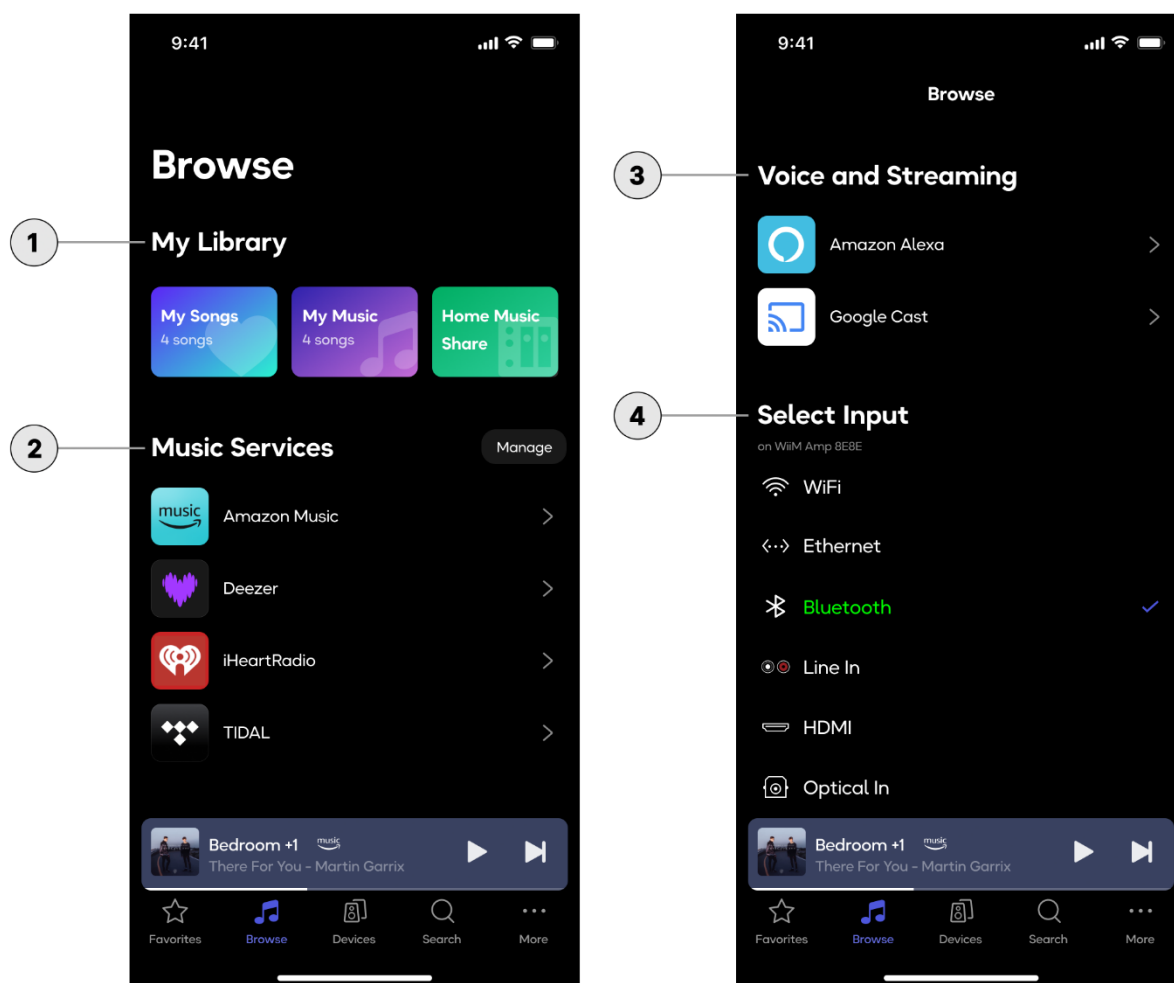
9:41

Browse

1

My Library

My Songs
4 songs

My Music
4 songs

Home Music Share

2

Music Services

Manage

music

Amazon Music

Deezer

iHeartRadio

TIDAL

Bedroom +1 music
There For You - Martin Garrix

Favorites Browse Devices Search More

9:41

Browse

3

Voice and Streaming

Amazon Alexa

Google Cast

4

Select Input

on WiiM Amp 8E8E

WiFi

Ethernet

Bluetooth

Line In

HDMI

Optical In

Bedroom +1 music
There For You - Martin Garrix

Favorites Browse Devices Search More